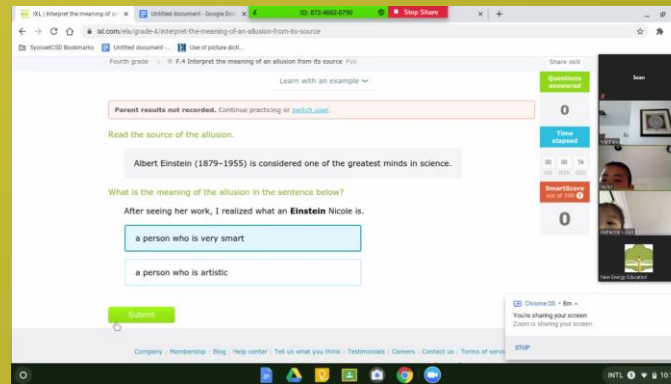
IXL | Interpret the meaning of a
Untitled document - Google Do
ID: 872-4662-0790
Stop Share
ixl.com/ela/grade-4/interpret-the-meaning-of-an-allusion-from-its-source
SyossetCSD Bookmarks
Untitled document -...
Use of picture dicti...
Fourth grade
F.4 Interpret the meaning of an allusion from its source
PVA
Share skill
Learn with an example
Parent results not recorded. Continue practicing or switch user.
Questions answered
0
Time elapsed
00 00 56
HR MIN SEC
SmartScore out of 100
0
Read the source of the allusion.

Albert Einstein (1879–1955) is considered one of the greatest minds in science.

What is the meaning of the allusion in the sentence below?

After seeing her work, I realized what an Einstein Nicole is.

a person who is very smart

a person who is artistic

Submit

Sean
New Energy Education
Chrome OS • 8m
You're sharing your screen
Zoom is sharing your screen.
STOP
Company | Membership | Blog | Help center | Tell us what you think | Testimonials | Careers | Contact us | Terms of servi
INTL 10